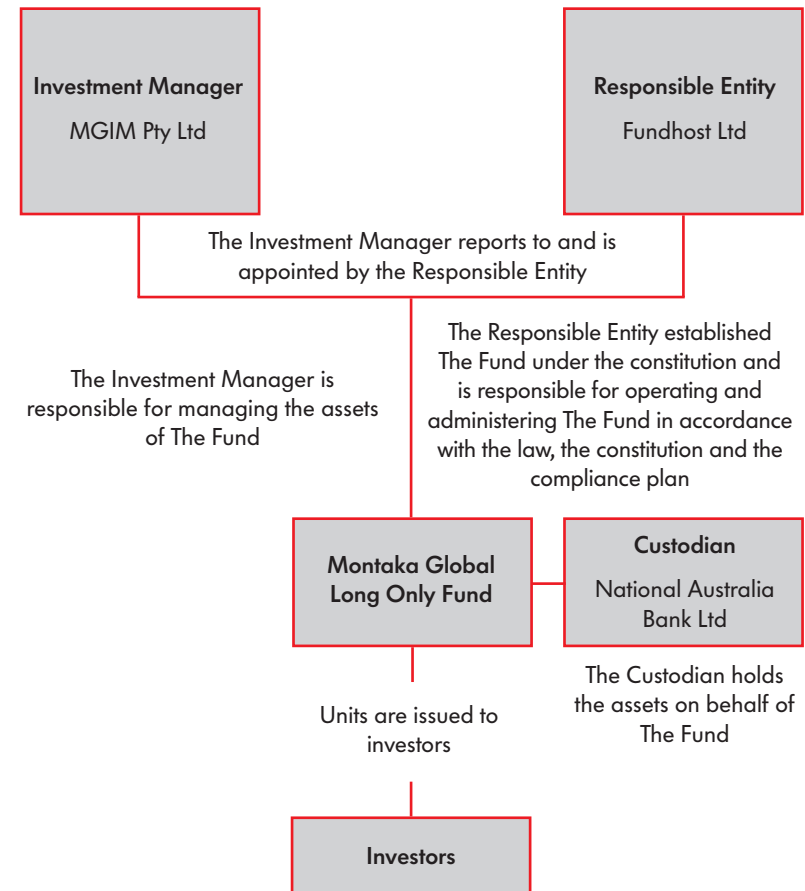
Investment Manager
MGIM Pty Ltd

Responsible Entity
Fundhost Ltd

The Investment Manager reports to and is appointed by the Responsible Entity

The Investment Manager is responsible for managing the assets of The Fund

The Responsible Entity established The Fund under the constitution and is responsible for operating and administering The Fund in accordance with the law, the constitution and the compliance plan

Montaka Global Long Only Fund

Custodian
National Australia Bank Ltd

The Custodian holds the assets on behalf of The Fund

Units are issued to investors

Investors